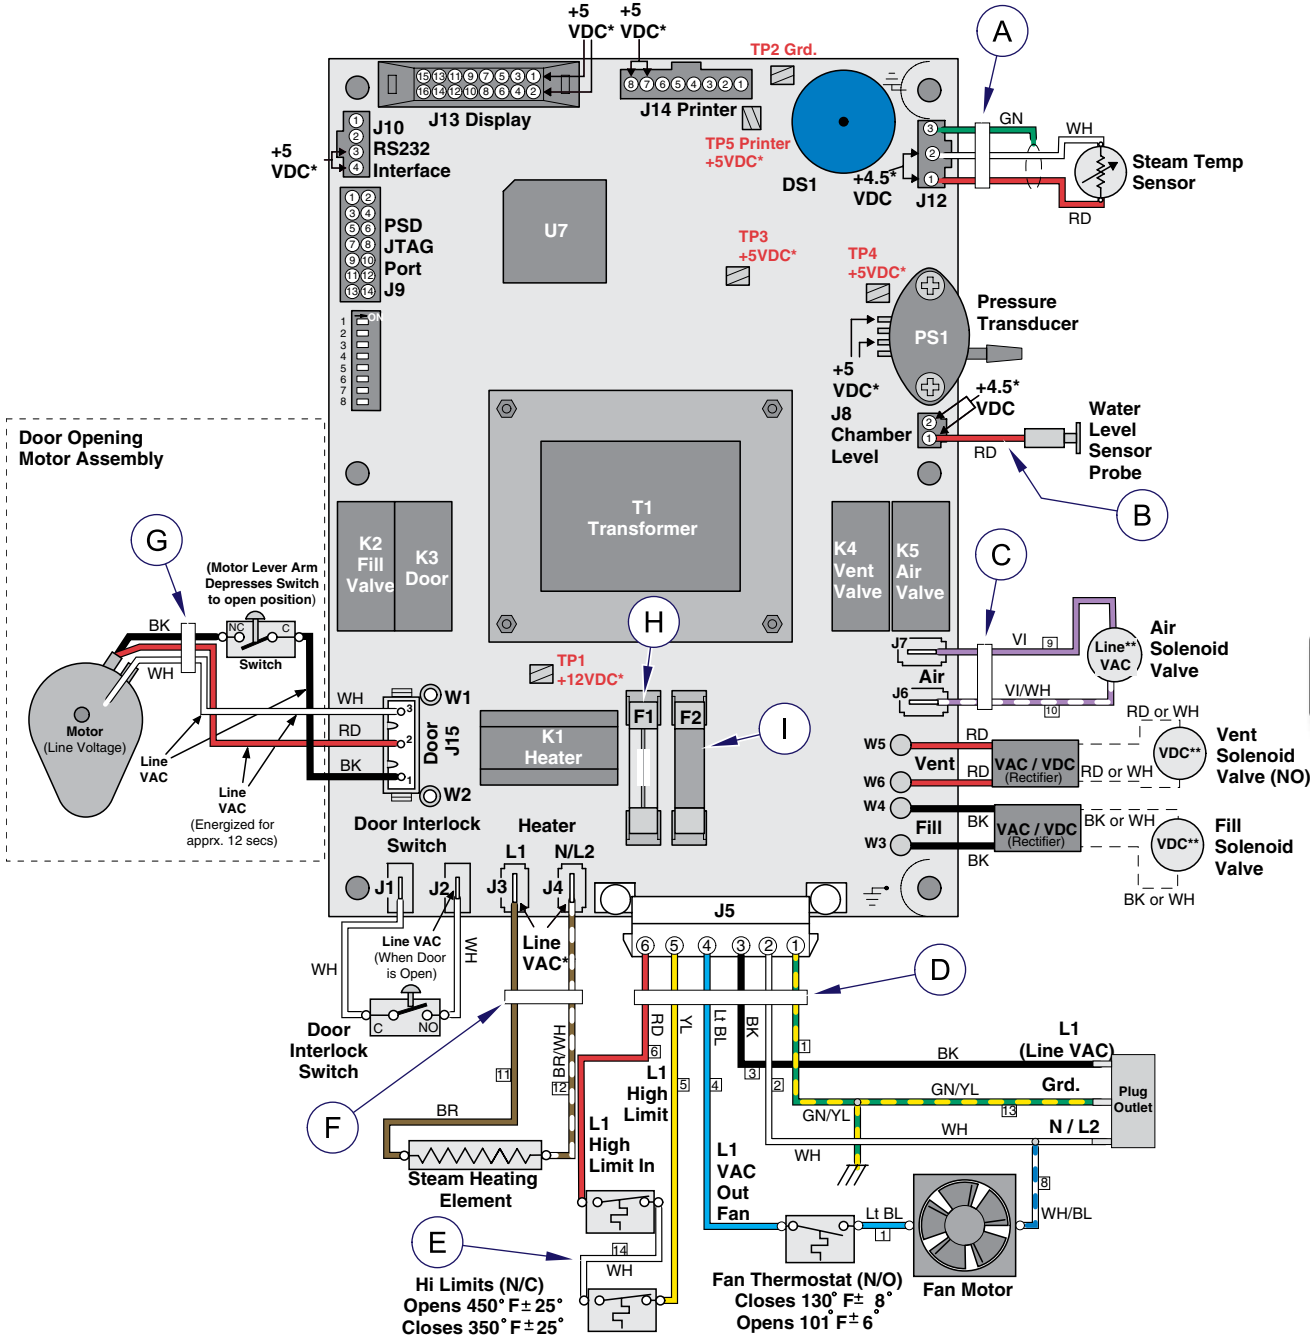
+5 VDC* +5 VDC*

15 13 11 9 7 5 3 1
16 14 12 10 8 6 4 2
J13 Display

8 7 6 5 4 3 2 1
J14 Printer

TP2 Grd.

A

J10 RS232 Interface
1 2 3 4
+5 VDC*

TP5 Printer +5VDC*

DS1

+4.5* VDC

3 2 1
J12

GN
WH
Steam Temp Sensor
RD

1 2 3 4 5 6 7 8 9 10 11 12 13 14
PSD JTAG Port J9

U7

TP3 +5VDC*

TP4 +5VDC*

Pressure Transducer

PS1

+5 VDC*

J8 Chamber Level

+4.5* VDC
2 1

Water Level Sensor Probe
RD

B

1 2 3 4 5 6 7 8
ON

Door Opening Motor Assembly

T1 Transformer

K2 Fill Valve
K3 Door

K4 Vent Valve
K5 Air Valve

C

G

(Motor Lever Arm Depresses Switch to open position)

BK
NC C
Switch
WH

Motor (Line Voltage)

Line VAC

Line VAC (Energized for apprx. 12 secs)

WH
RD
BK
3 2 1
Door J15
W1
W2

H

TP1 +12VDC*

F1
F2

I

K1 Heater

J7
VI
9
Line** VAC
Air Solenoid Valve
Air
J6
VI/WH
10

RD or WH
W5
RD
Vent
RD
VAC / VDC (Rectifier)
RD or WH
VDC**
Vent Solenoid Valve (NO)
W6
W4
Fill
BK
VAC / VDC (Rectifier)
BK or WH
VDC**
Fill Solenoid Valve
W3
BK
BK or WH

Door Interlock Switch

Heater
L1
N/L2

J1 J2 J3 J4

J5

Line VAC (When Door is Open)
WH
WH
C NO

Line VAC*

6 5 4 3 2 1

D

Door Interlock Switch

F

11
BR
BR/WH
12

RD
6
L1 High Limit
YL
5
Lt BL
4
BK
3
2
1

L1 (Line VAC)
BK
Grd.
GN/YL
GN/YL
13
Plug Outlet
WH
N / L2
WH

L1 High Limit In

Steam Heating Element

L1 VAC Out Fan

8
WH/BL
Lt BL
1

E
14
WH

Hi Limits (N/C)
Opens 450° F ± 25°
Closes 350° F ± 25°

Fan Thermostat (N/O)
Closes 130° F ± 8°
Opens 101° F ± 6°

Fan Motor